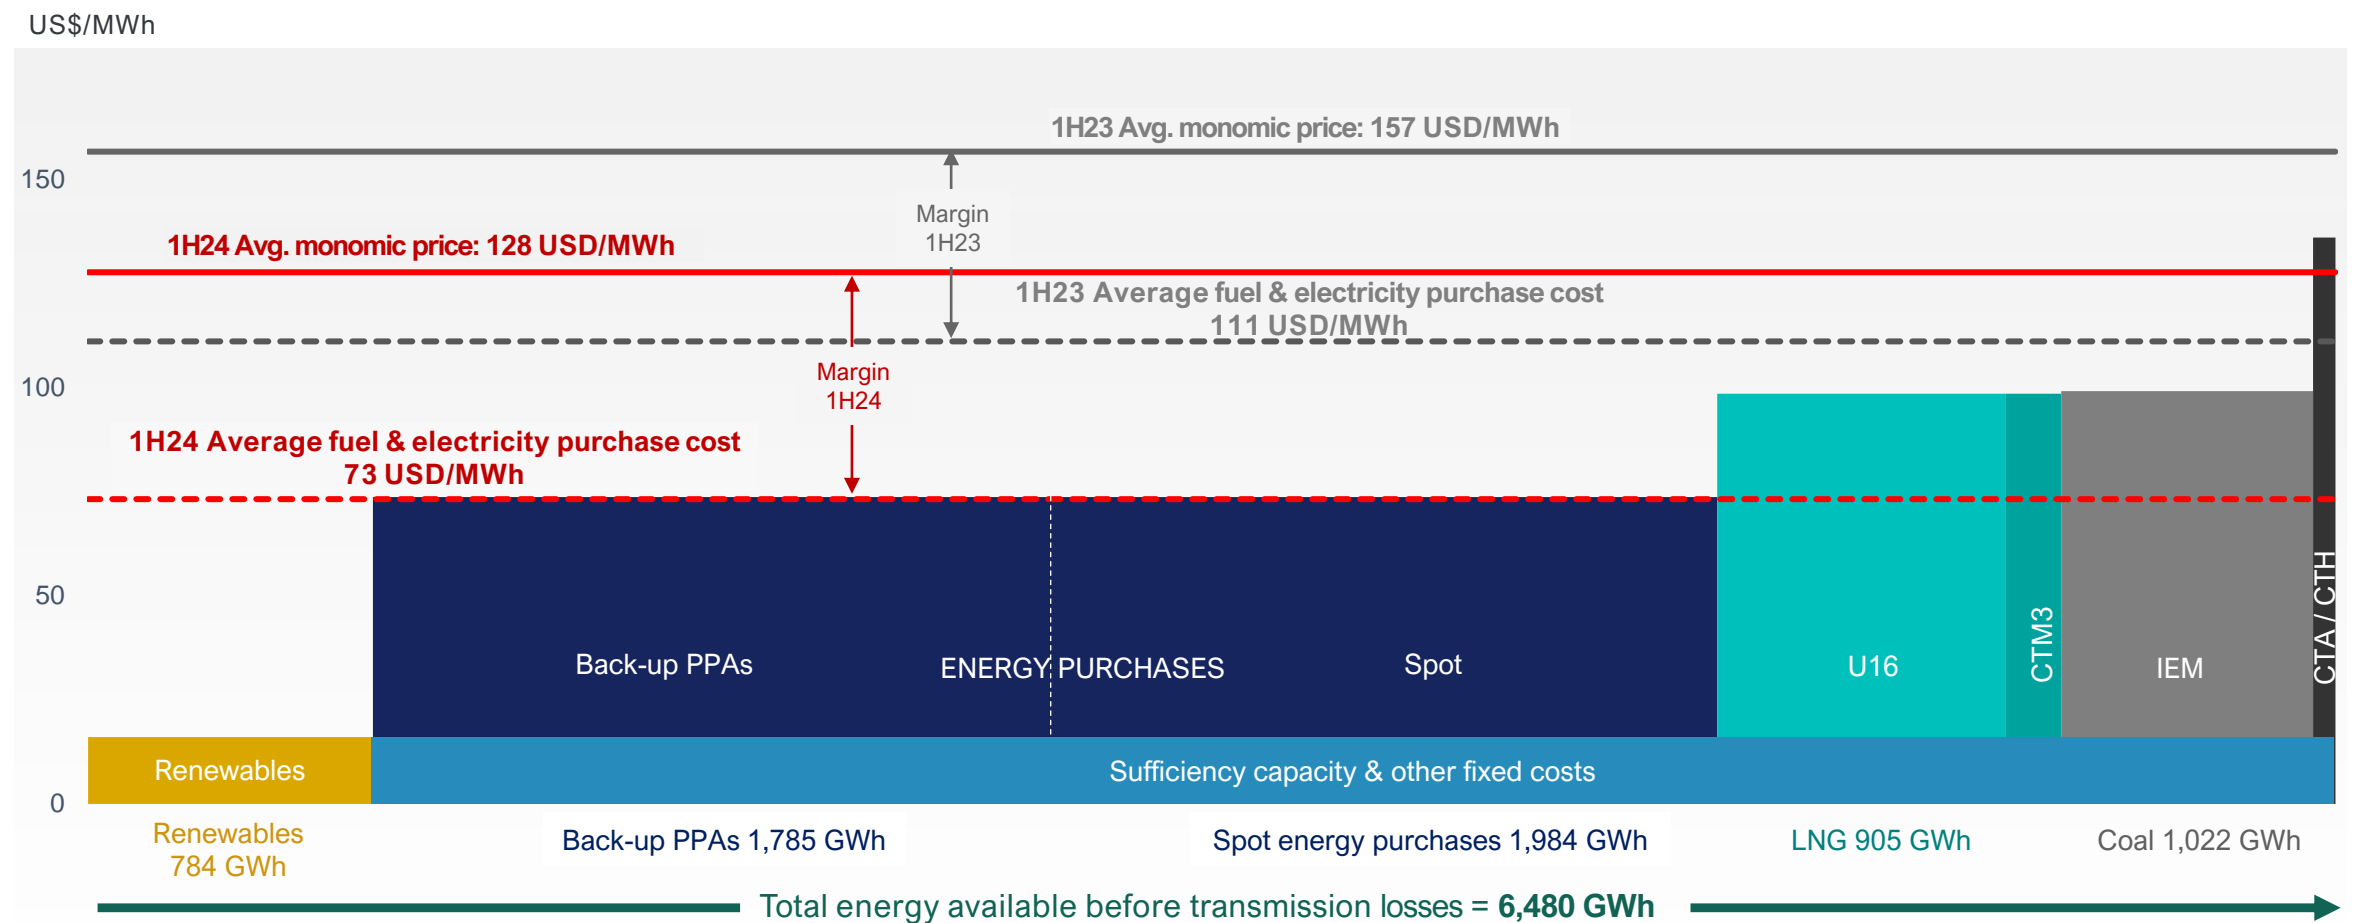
US$/MWh

150

100

50

0

1H23 Avg. monomic price: 157 USD/MWh

Margin 1H23

1H24 Avg. monomic price: 128 USD/MWh

1H23 Average fuel & electricity purchase cost 111 USD/MWh

Margin 1H24

1H24 Average fuel & electricity purchase cost 73 USD/MWh

Back-up PPAs

ENERGY PURCHASES

Spot

U16

CTM3

IEM

CTA / CTH

Renewables

Sufficiency capacity & other fixed costs

Renewables 784 GWh

Back-up PPAs 1,785 GWh

Spot energy purchases 1,984 GWh

LNG 905 GWh

Coal 1,022 GWh

Total energy available before transmission losses = **6,480 GWh**